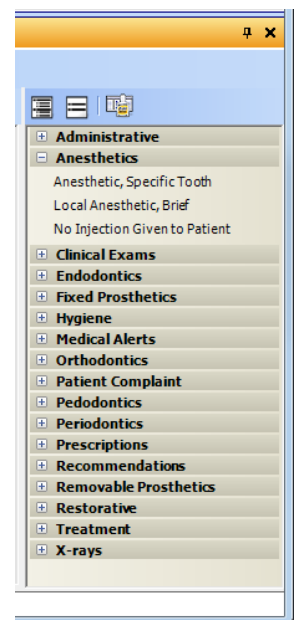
Administrative
Anesthetics
Anesthetic, Specific Tooth
Local Anesthetic, Brief
No Injection Given to Patient
Clinical Exams
Endodontics
Fixed Prosthetics
Hygiene
Medical Alerts
Orthodontics
Patient Complaint
Pedodontics
Periodontics
Prescriptions
Recommendations
Removable Prosthetics
Restorative
Treatment
X-rays